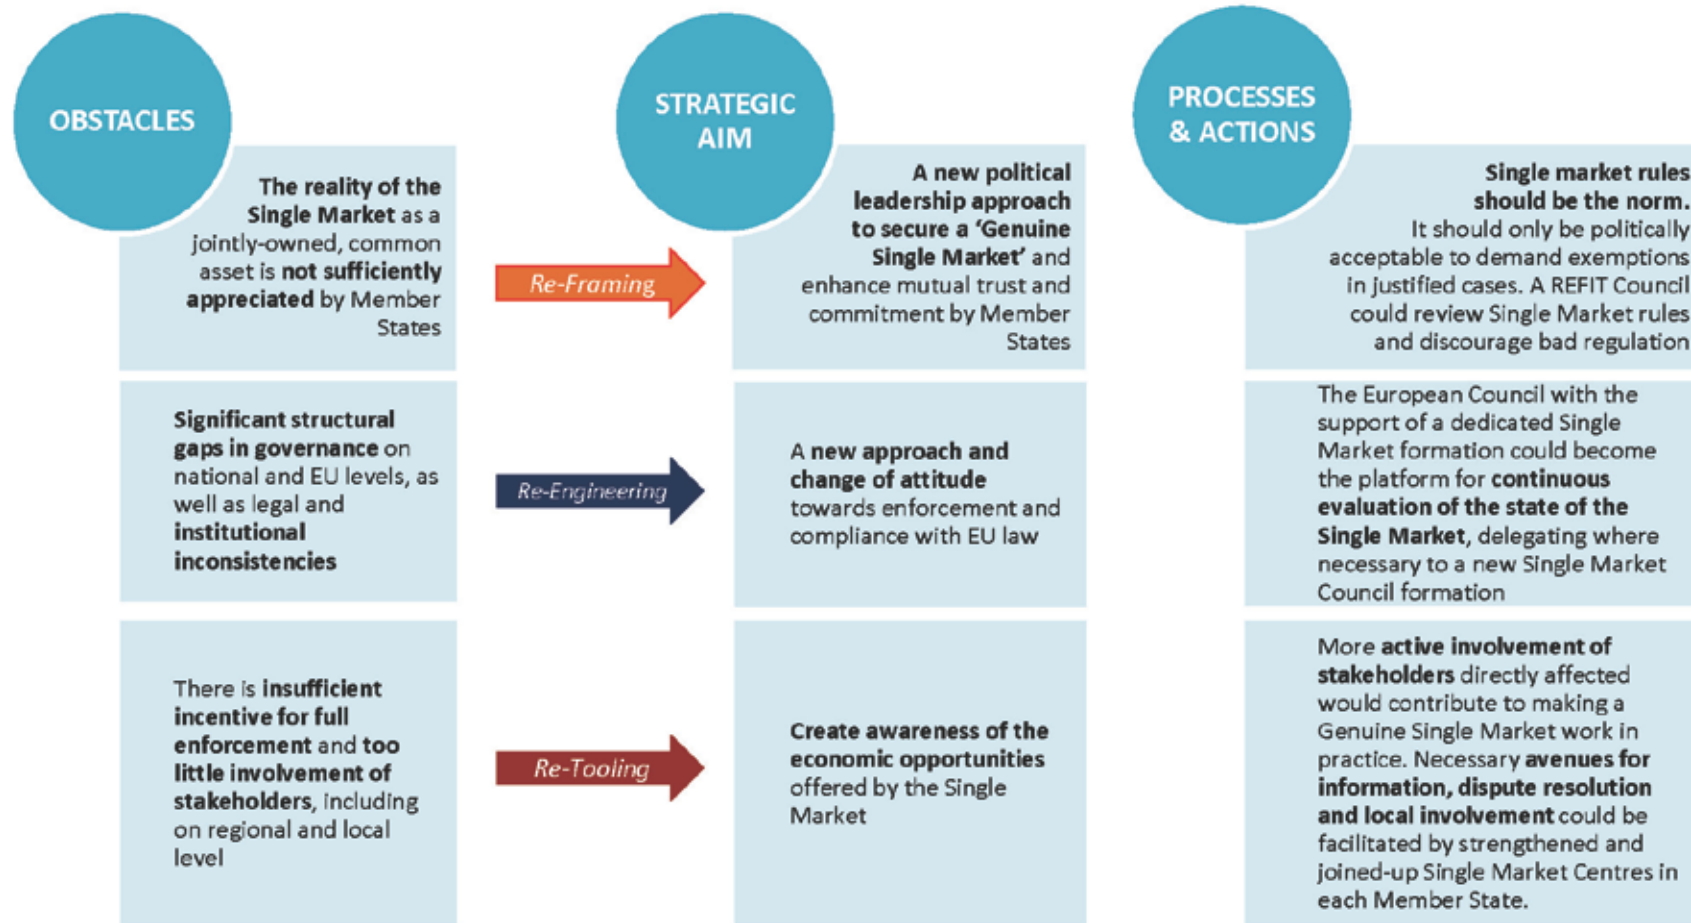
OBSTACLES

The reality of the Single Market as a jointly-owned, common asset is not sufficiently appreciated by Member States

Significant structural gaps in governance on national and EU levels, as well as legal and institutional inconsistencies

There is insufficient incentive for full enforcement and too little involvement of stakeholders, including on regional and local level

Re-Framing

Re-Engineering

Re-Tooling

STRATEGIC AIM

A new political leadership approach to secure a 'Genuine Single Market' and enhance mutual trust and commitment by Member States

A new approach and change of attitude towards enforcement and compliance with EU law

Create awareness of the economic opportunities offered by the Single Market

PROCESSES & ACTIONS

Single market rules should be the norm. It should only be politically acceptable to demand exemptions in justified cases. A REFIT Council could review Single Market rules and discourage bad regulation

The European Council with the support of a dedicated Single Market formation could become the platform for continuous evaluation of the state of the Single Market, delegating where necessary to a new Single Market Council formation

More active involvement of stakeholders directly affected would contribute to making a Genuine Single Market work in practice. Necessary avenues for information, dispute resolution and local involvement could be facilitated by strengthened and joined-up Single Market Centres in each Member State.